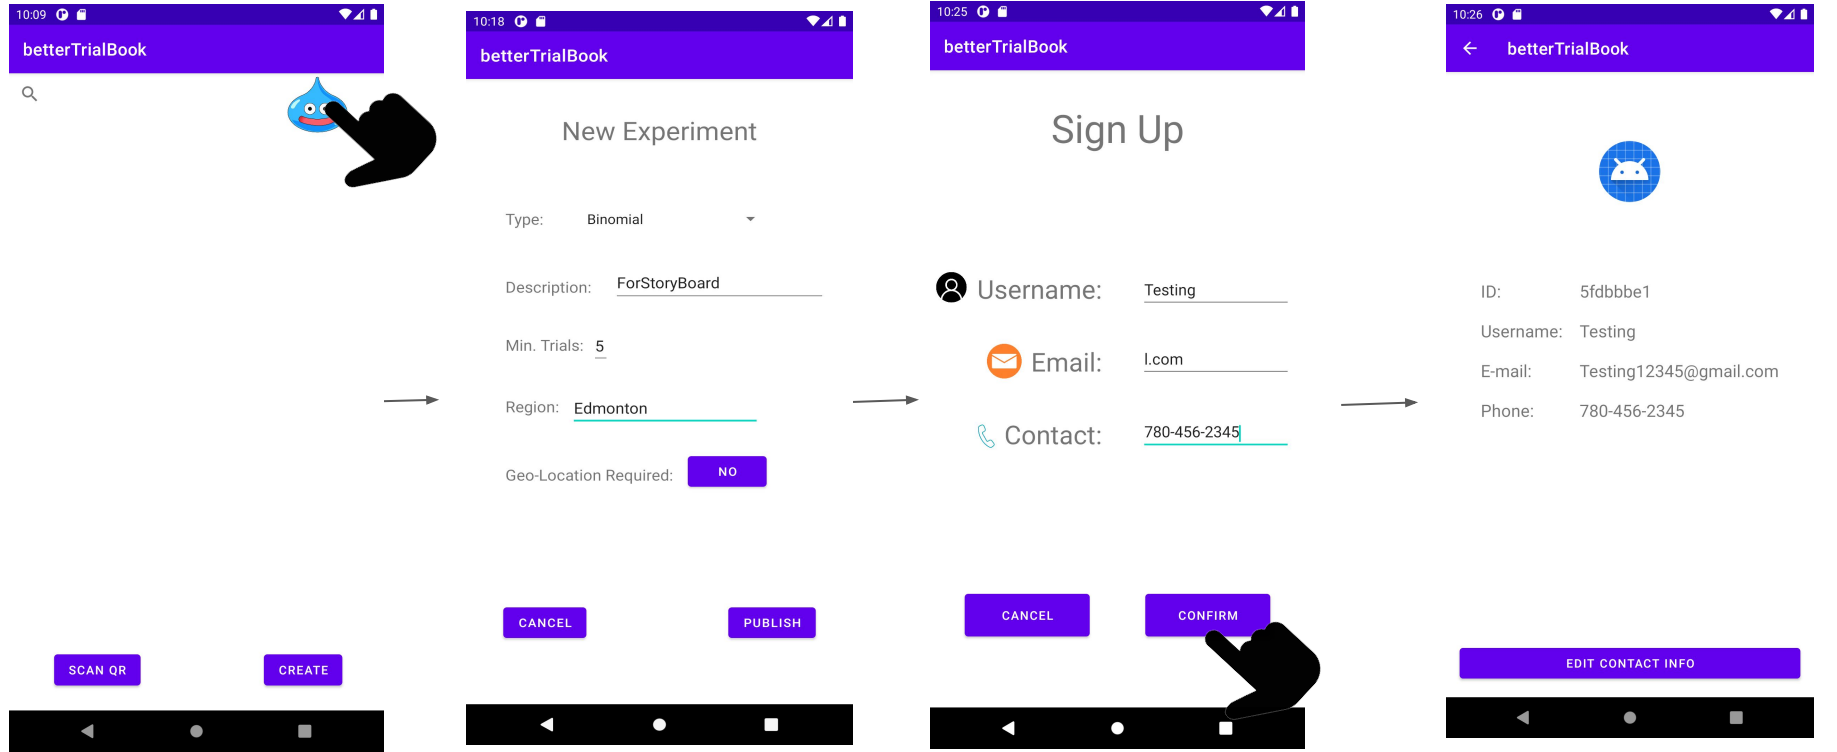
10:09

betterTrialBook

SCAN QR

CREATE

10:18

betterTrialBook

New Experiment

Type: Binomial

Description: ForStoryBoard

Min. Trials: 5

Region: Edmonton

Geo-Location Required: NO

CANCEL

PUBLISH

10:25

betterTrialBook

Sign Up

Username: Testing

Email: l.com

Contact: 780-456-2345

CANCEL

CONFIRM

10:26

betterTrialBook

ID: 5fdbbbe1

Username: Testing

E-mail: Testing12345@gmail.com

Phone: 780-456-2345

EDIT CONTACT INFO